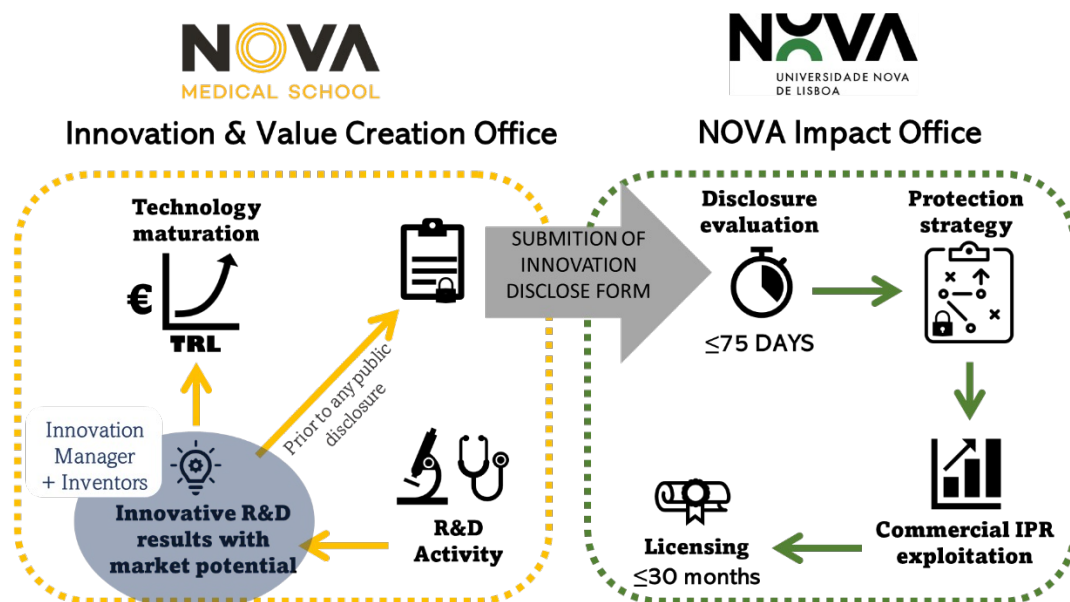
NOVA MEDICAL SCHOOL

Innovation & Value Creation Office

NOVA UNIVERSIDADE NOVA DE LISBOA

NOVA Impact Office

Technology maturation

€

TRL

SUBMITION OF INNOVATION DISCLOSE FORM

Disclosure evaluation

≤75 DAYS

Protection strategy

Prior to any public disclosure

Innovation Manager + Inventors

Innovative R&D results with market potential

R&D Activity

Licensing ≤30 months

Commercial IPR exploitation